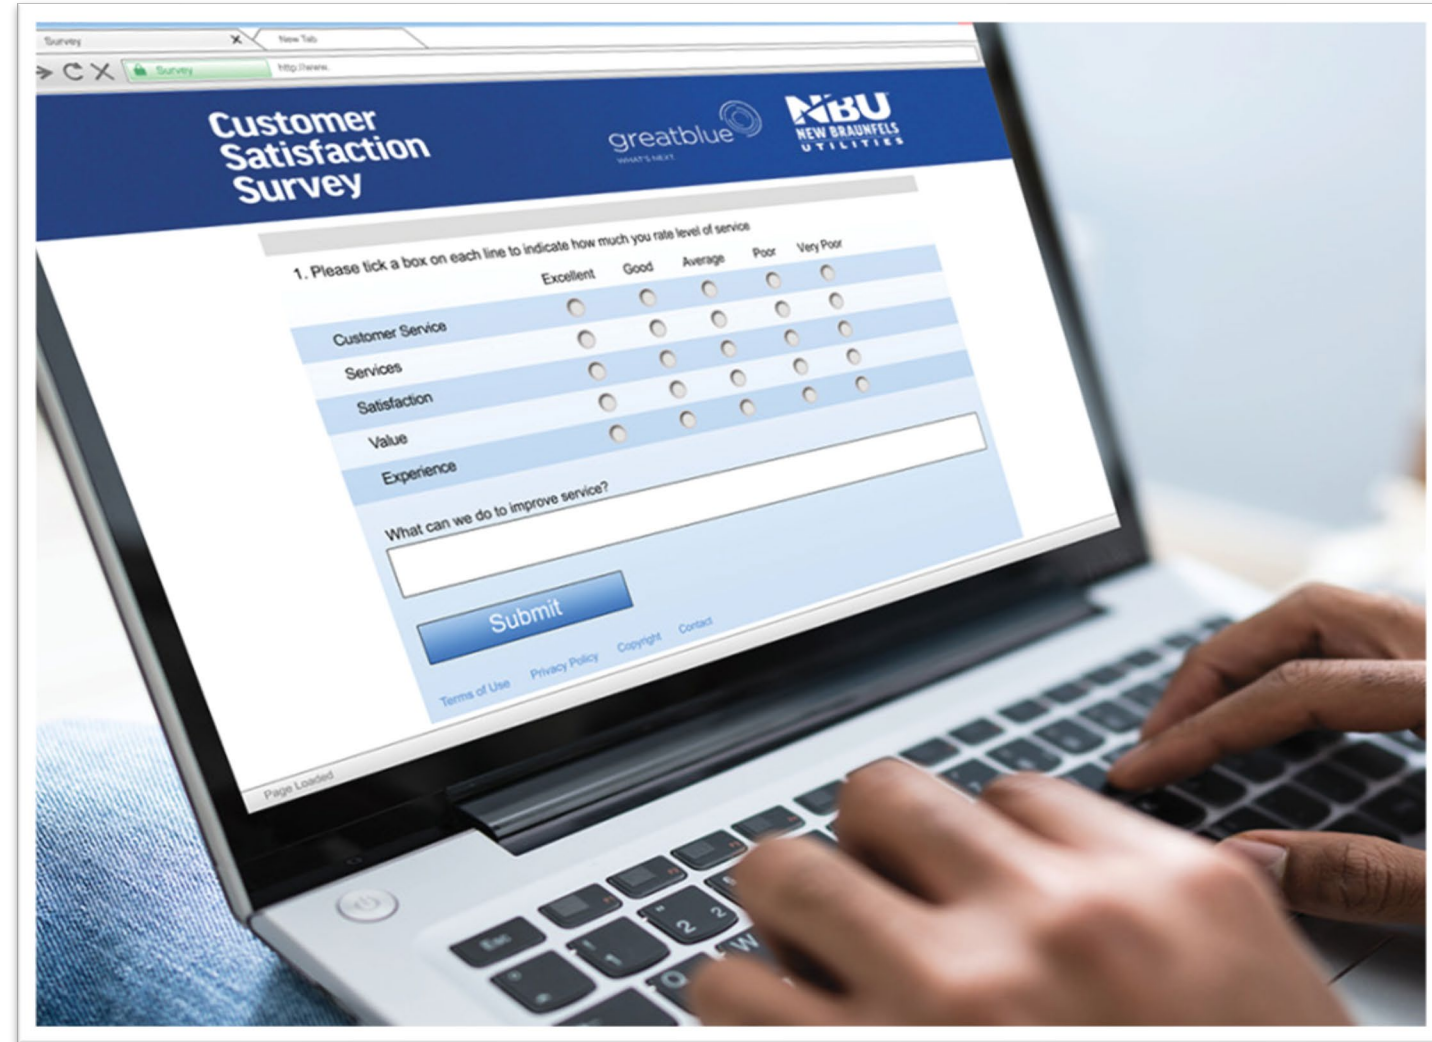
Survey
New Tab
Survey
http://www.

Customer Satisfaction Survey

greatblue
WHAT'S NEXT

NBU
NEW BRAUNFELS UTILITIES

1. Please tick a box on each line to indicate how much you rate level of service

| | Excellent | Good | Average | Poor | Very Poor |
|---|---|---|---|---|---|
| Customer Service | | | | | |
| Services | | | | | |
| Satisfaction | | | | | |
| Value | | | | | |
| Experience | | | | | |

What can we do to improve service?

Submit

Terms of Use Privacy Policy Copyright Contact

Page Loaded